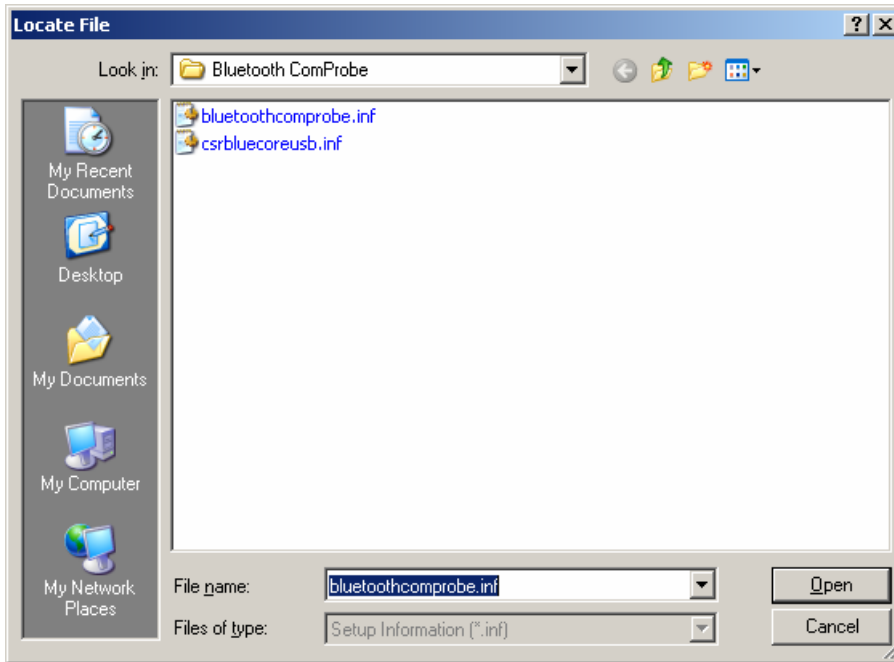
Locate File

?
X

Look in: Bluetooth ComProbe

My Recent Documents

Desktop

My Documents

My Computer

My Network Places

bluetoothcomprobe.inf
csrbluecoreusb.inf

File name: bluetoothcomprobe.inf

Files of type: Setup Information (*.inf)

Open

Cancel